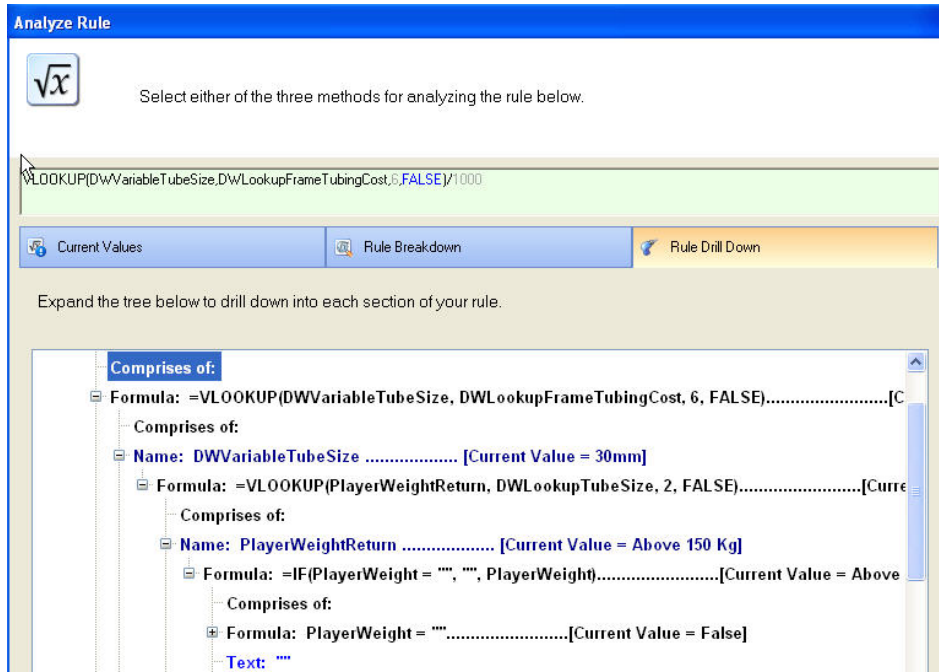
Analyze Rule

$\sqrt{x}$

Select either of the three methods for analyzing the rule below.

VLOOKUP(DWVariableTubeSize,DWLookupFrameTubingCost,6,FALSE)/1000

Current Values | Rule Breakdown | Rule Drill Down

Expand the tree below to drill down into each section of your rule.

Comprises of:
Formula: =VLOOKUP(DWVariableTubeSize, DWLookupFrameTubingCost, 6, FALSE)........................[C
Comprises of:
Name: DWVariableTubeSize .................. [Current Value = 30mm]
Formula: =VLOOKUP(PlayerWeightReturn, DWLookupTubeSize, 2, FALSE)........................[Curre
Comprises of:
Name: PlayerWeightReturn .................. [Current Value = Above 150 Kg]
Formula: =IF(PlayerWeight = "", "", PlayerWeight)........................[Current Value = Above
Comprises of:
Formula: PlayerWeight = ""........................[Current Value = False]
Text: ""